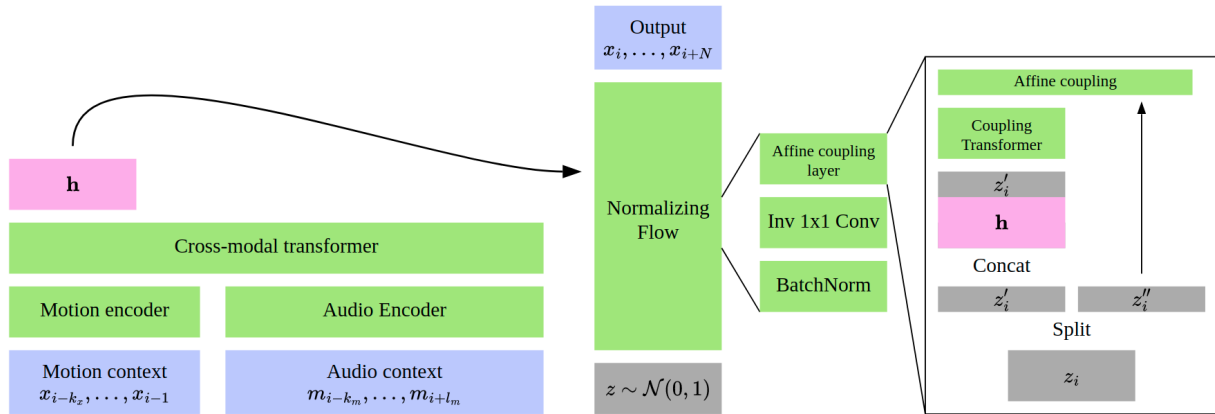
Output
$x_i, \ldots, x_{i+N}$

h

Cross-modal transformer

Motion encoder

Audio Encoder

Motion context
$x_{i-k_x}, \ldots, x_{i-1}$

Audio context
$m_{i-k_m}, \ldots, m_{i+l_m}$

Normalizing Flow

$z \sim \mathcal{N}(0,1)$

Affine coupling layer

Inv 1x1 Conv

BatchNorm

Affine coupling

Coupling Transformer

$z_i'$

h

Concat

$z_i'$

$z_i''$

Split

$z_i$